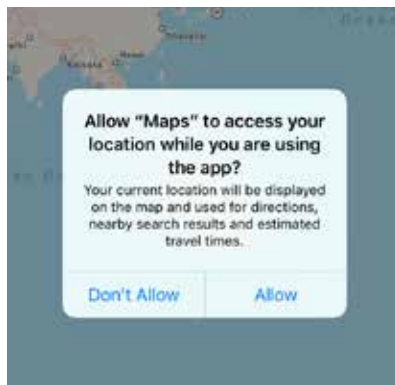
Allow “Maps” to access your location while you are using the app?

Your current location will be displayed on the map and used for directions, nearby search results and estimated travel times.

Don't Allow

Allow